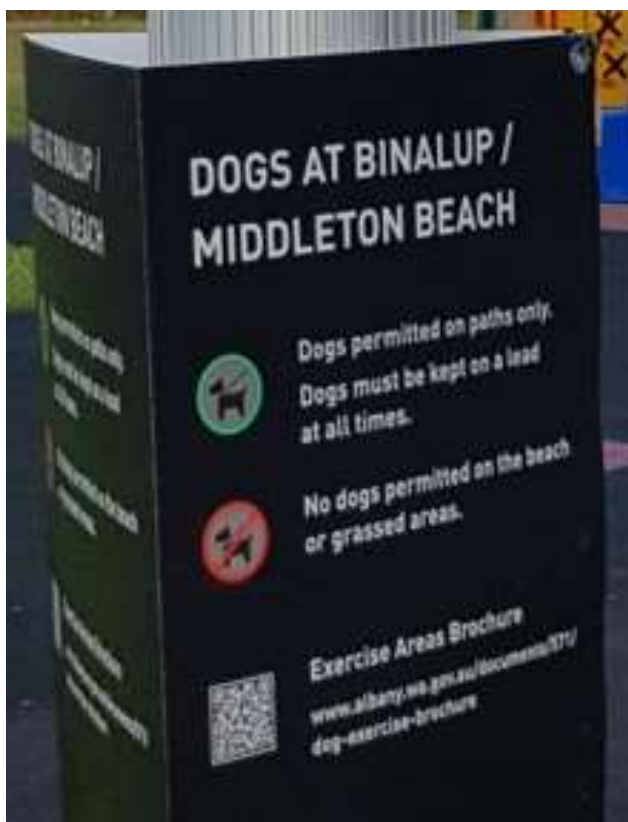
DOGS AT BINALUP / MIDDLETON BEACH

Dogs permitted on paths only. Dogs must be kept on a lead at all times.

No dogs permitted on the beach or grassed areas.

Exercise Areas Brochure
www.albany.wa.gov.au/documents/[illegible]/dog-exercise-brochure

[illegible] BINALUP / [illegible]ETON BEACH

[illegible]

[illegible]

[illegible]